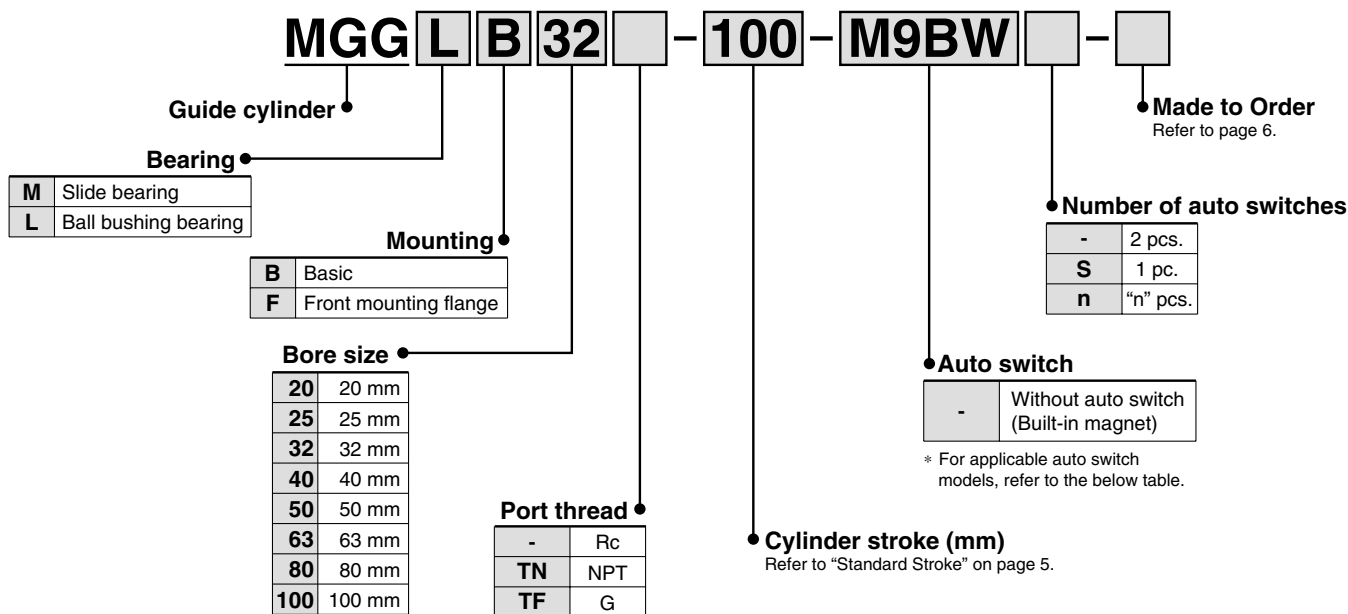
MGG L B 32 - 100 - M9BW -

Guide cylinder

Made to Order
Refer to page 6.

Bearing

| M | Slide bearing |
|---|---|
| L | Ball bushing bearing |

Number of auto switches

| - | 2 pcs. |
|---|---|
| S | 1 pc. |
| n | "n" pcs. |

Mounting

| B | Basic |
|---|---|
| F | Front mounting flange |

Bore size

| 20 | 20 mm |
|---|---|
| 25 | 25 mm |
| 32 | 32 mm |
| 40 | 40 mm |
| 50 | 50 mm |
| 63 | 63 mm |
| 80 | 80 mm |
| 100 | 100 mm |

Auto switch

| - | Without auto switch (Built-in magnet) |
|---|---|

∗ For applicable auto switch models, refer to the below table.

Port thread

| - | Rc |
|---|---|
| TN | NPT |
| TF | G |

Cylinder stroke (mm)
Refer to "Standard Stroke" on page 5.